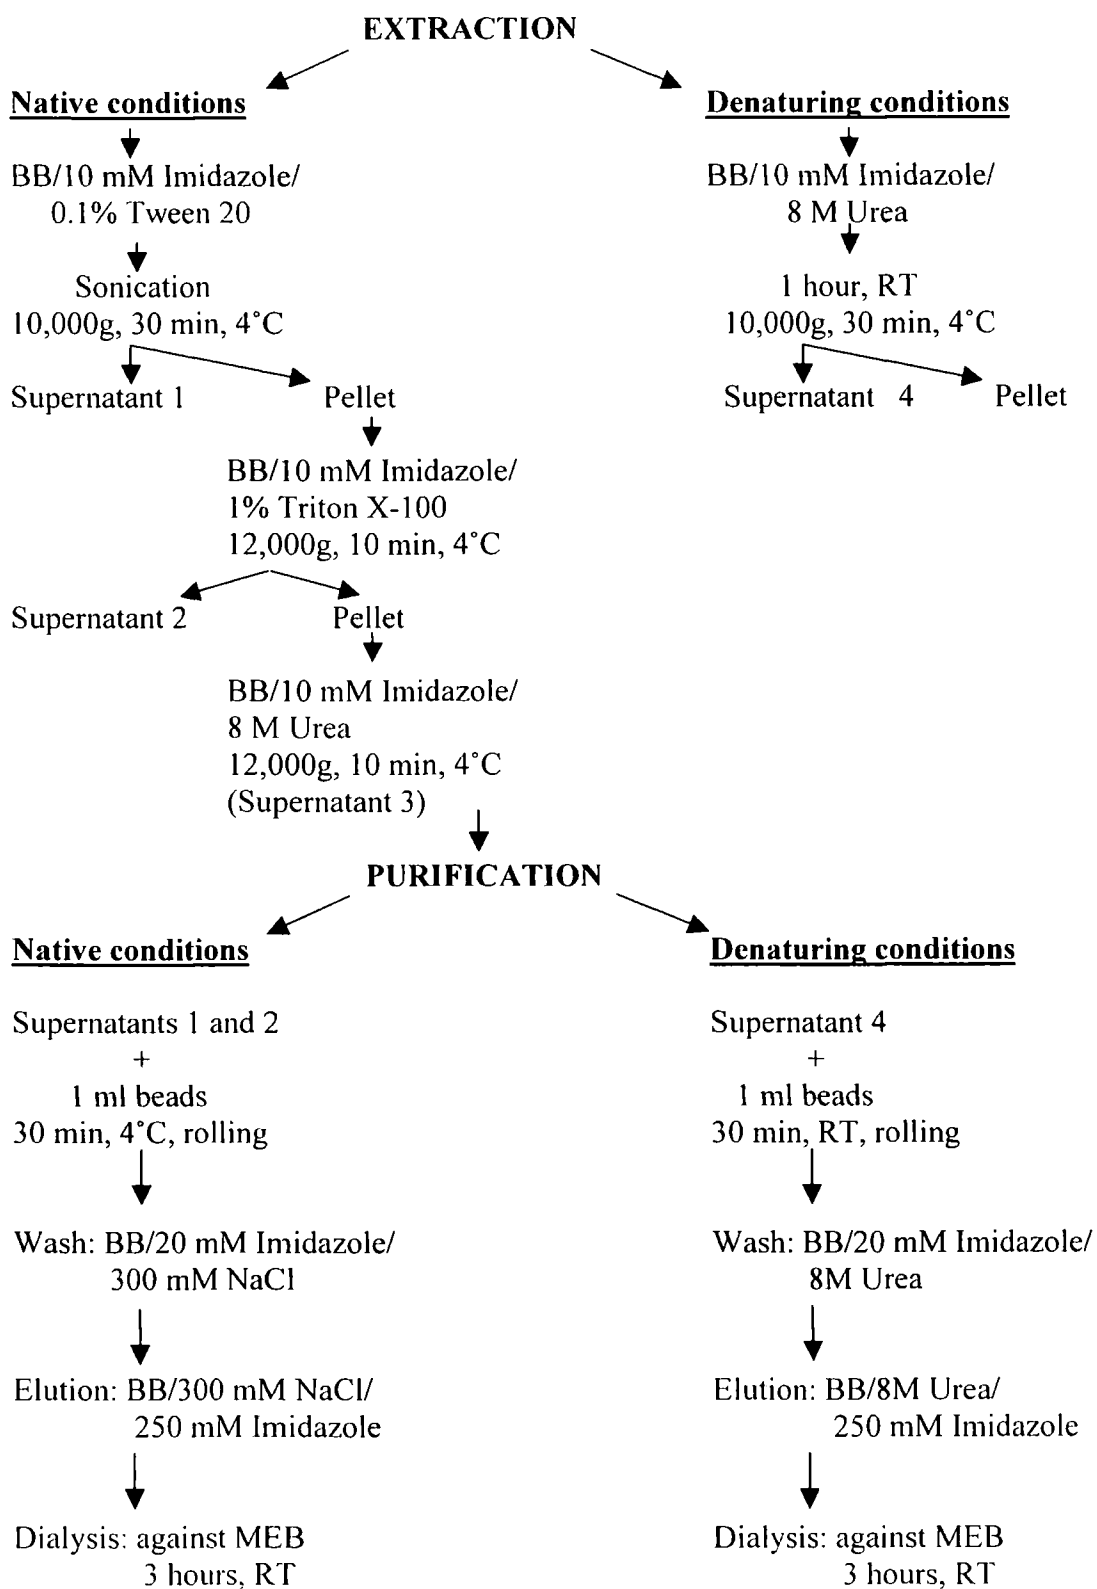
EXTRACTION

Native conditions

BB/10 mM Imidazole/ 0.1% Tween 20

Sonication
10,000g, 30 min, 4°C

Supernatant 1

Pellet

BB/10 mM Imidazole/
1% Triton X-100
12,000g, 10 min, 4°C

Supernatant 2

Pellet

BB/10 mM Imidazole/
8 M Urea
12,000g, 10 min, 4°C
(Supernatant 3)

Denaturing conditions

BB/10 mM Imidazole/ 8 M Urea

1 hour, RT
10,000g, 30 min, 4°C

Supernatant 4

Pellet

PURIFICATION

Native conditions

Supernatants 1 and 2
+
1 ml beads
30 min, 4°C, rolling

Wash: BB/20 mM Imidazole/ 300 mM NaCl

Elution: BB/300 mM NaCl/ 250 mM Imidazole

Dialysis: against MEB 3 hours, RT

Denaturing conditions

Supernatant 4
+
1 ml beads
30 min, RT, rolling

Wash: BB/20 mM Imidazole/ 8M Urea

Elution: BB/8M Urea/ 250 mM Imidazole

Dialysis: against MEB 3 hours, RT